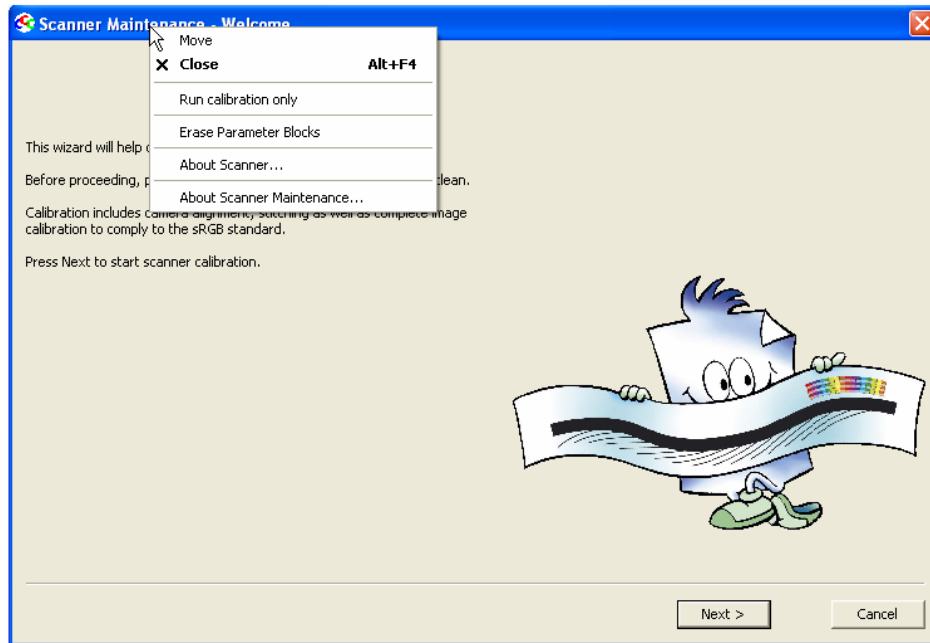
Scanner Maintenance - Welcome

Move
Close Alt+F4
Run calibration only
Erase Parameter Blocks
About Scanner...
About Scanner Maintenance...

This wizard will help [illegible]

Before proceeding, p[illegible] clean.

Calibration includes camera alignment, stitching as well as complete image calibration to comply to the sRGB standard.

Press Next to start scanner calibration.

Next >
Cancel